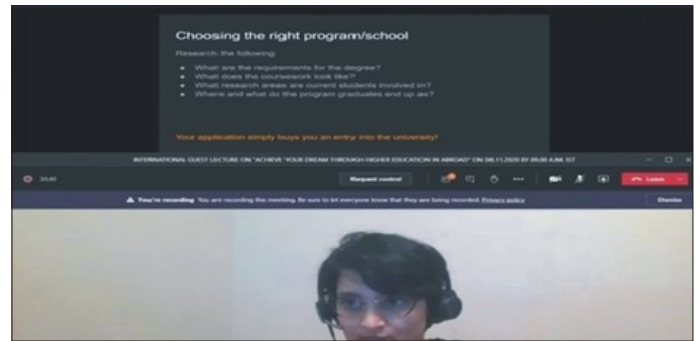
Choosing the right program/school

Research the following:

- What are the requirements for the degree?
- What does the coursework look like?
- What research areas are current students involved in?
- Where and what do the program graduates end up as?

Your application simply buys you an entry into the university!

INTERNATIONAL GUEST LECTURE ON "ACHIEVE YOUR DREAM THROUGH HIGHER EDUCATION IN ABROAD" ON 08.11.2020 BY 09.00 A.M. IST

30:40

Request control

Leave

You're recording You are recording this meeting. Be sure to let everyone know that they are being recorded. Privacy policy

Dismiss